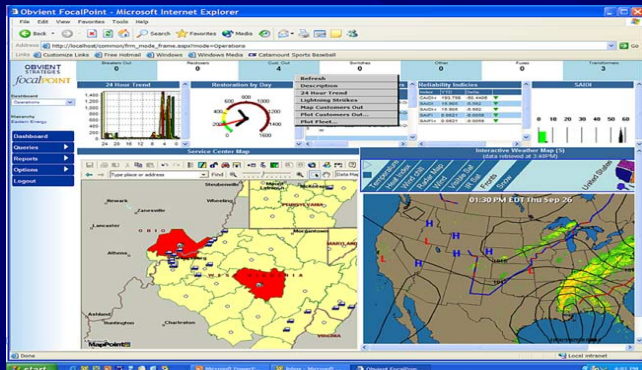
Obvient FocalPoint - Microsoft Internet Explorer

File Edit View Favorites Tools Help

Back Search Favorites Media

Address http://localhost/common/frm_mode_frame.aspx?mode=Operations

Links Customize Links Free Hotmail Windows Windows Media Catamount Sports Baseball

OBVIENT STRATEGIES focalPOINT

Breakers Out 0 Reclosers 0 Cust. Out 4 Switches 0 Other 0 Fuses 0 Transformers 3

Dashboard Operations

Hierarchy Eastern Energy

Dashboard
Queries
Reports
Options
Logout

24 Hour Trend

Restoration by Day

Refresh
Description
24 Hour Trend
Lightning Strikes
Map Customers Out
Plot Customers Out...
Plot Fleet...

Reliability Indices

SAIDI

Service Center Map

Type place or address Find

Steubenville Wheeling Newark Zanesville Lancaster OHIO Marietta Parkersburg Chillicothe Huntington Charleston PENNSYLVANIA MARYLAND VIRGINIA WEST VIRGINIA

MapPoint

Interactive Weather Map (5) (data retrieved at 3:40PM)

Temperature Heat Index Wind Chill Radar Map Visibility Wind Speed Ceilings UV Index Fronts Snow

01:30 PM EDT Thu Sep 26

United States

Done Local intranet

start Microsoft PowerP... Inbox - Microsoft ... Obvient FocalPoin...